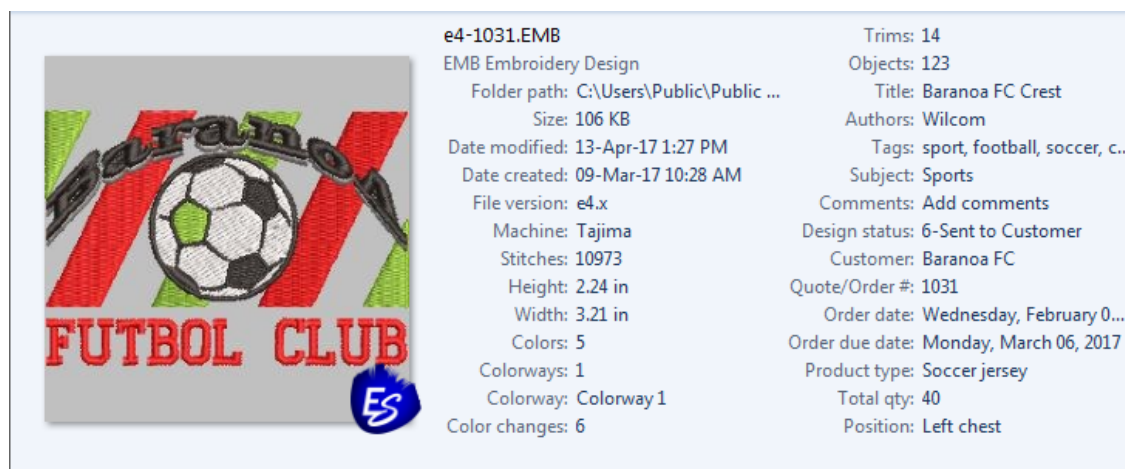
Baranoa

FUTBOL CLUB

ES

e4-1031.EMB
EMB Embroidery Design
Folder path: C:\Users\Public\Public ...
Size: 106 KB
Date modified: 13-Apr-17 1:27 PM
Date created: 09-Mar-17 10:28 AM
File version: e4.x
Machine: Tajima
Stitches: 10973
Height: 2.24 in
Width: 3.21 in
Colors: 5
Colorways: 1
Colorway: Colorway 1
Color changes: 6

Trims: 14
Objects: 123
Title: Baranoa FC Crest
Authors: Wilcom
Tags: sport, football, soccer, c...
Subject: Sports
Comments: Add comments
Design status: 6-Sent to Customer
Customer: Baranoa FC
Quote/Order #: 1031
Order date: Wednesday, February 0...
Order due date: Monday, March 06, 2017
Product type: Soccer jersey
Total qty: 40
Position: Left chest